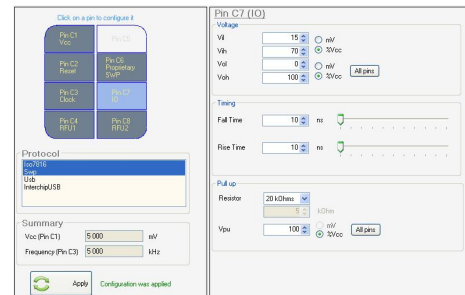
Click on a pin to configure it

Pin C1
Vcc

Pin C5

Pin C2
Reset

Pin C6
Proprietary
SWP

Pin C3
Clock

Pin C7
IO

Pin C4
RFU1

Pin C8
RFU2

Protocol

Iso7816
Swp
Usb
InterchipUSB

Summary

Vcc (Pin C1) 5 000 mV

Frequency (Pin C3) 5 000 kHz

Apply Configuration was applied

Pin C7 (IO)

Voltage

Vil 15 mV %Vcc

Vih 70

Vol 0 mV %Vcc

Voh 100 All pins

Timing

Fall Time 10 ns

Rise Time 10 ns

Pull up

Resistor 20 kOhms

5 kOhm

Vpu 100 mV %Vcc All pins